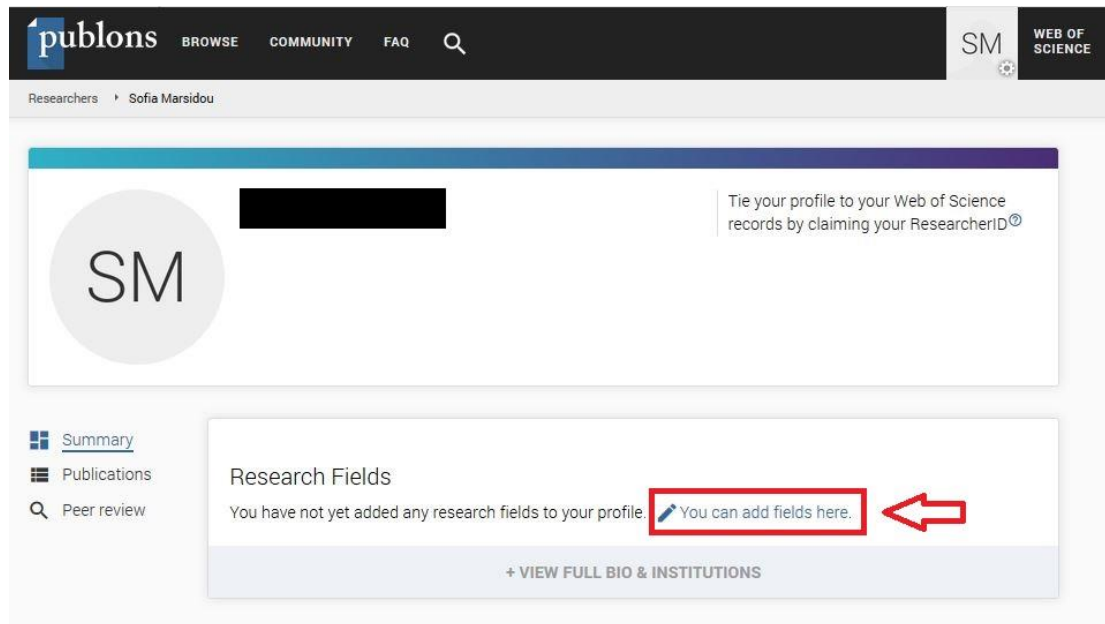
publons BROWSE COMMUNITY FAQ

SM

WEB OF SCIENCE

Researchers › Sofia Marsidou

SM

Tie your profile to your Web of Science records by claiming your ResearcherID

Summary
Publications
Peer review

Research Fields

You have not yet added any research fields to your profile. You can add fields here.

+ VIEW FULL BIO & INSTITUTIONS